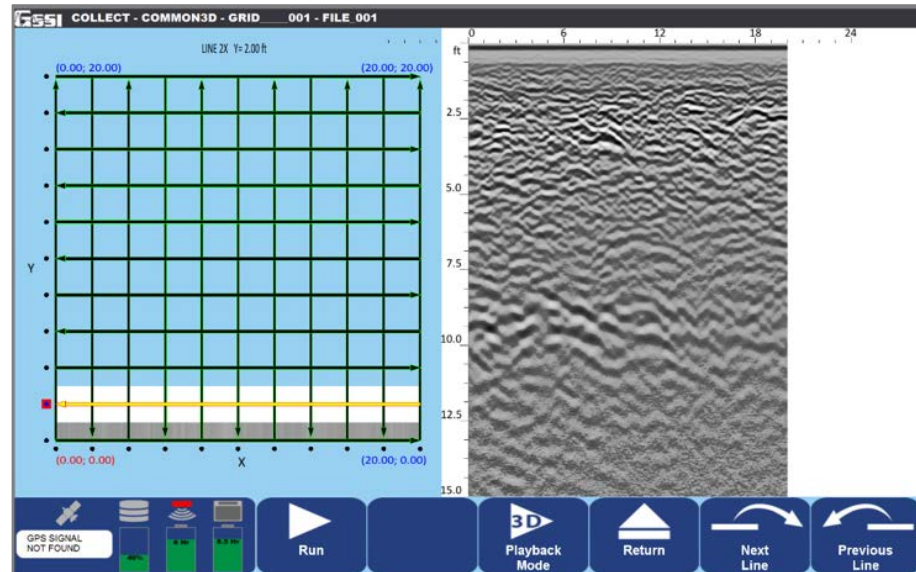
GSSI COLLECT - COMMON3D - GRID____001 - FILE_001

LINE 2X Y= 2.00 ft

(0.00; 20.00)
(20.00; 20.00)
Y
(0.00; 0.00)
X
(20.00; 0.00)

ft
0
6
12
18
24
2.5
5.0
7.5
10.0
12.5
15.0

GPS SIGNAL NOT FOUND
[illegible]
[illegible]
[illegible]

Run

3D
Playback Mode

Return

Next Line

Previous Line